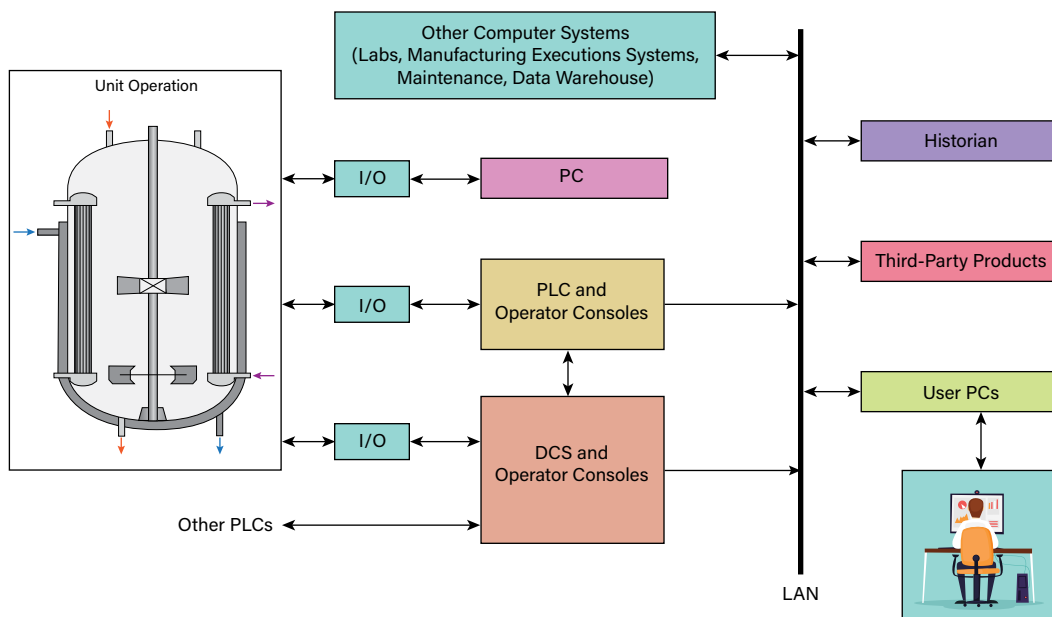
Other Computer Systems (Labs, Manufacturing Executions Systems, Maintenance, Data Warehouse)

Unit Operation

I/O

PC

Historian

I/O

PLC and Operator Consoles

Third-Party Products

User PCs

I/O

DCS and Operator Consoles

Other PLCs

LAN